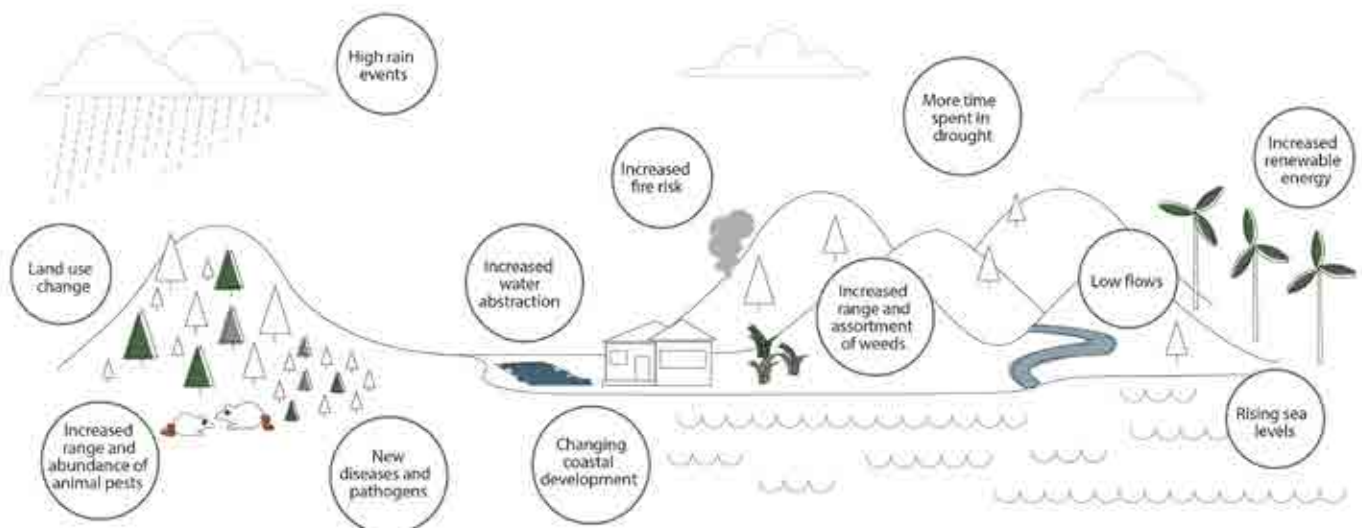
High rain events

More time spent in drought

Increased renewable energy

Increased fire risk

Land use change

Increased water abstraction

Increased range and assortment of weeds

Low flows

Rising sea levels

Increased range and abundance of animal pests

New diseases and pathogens

Changing coastal development